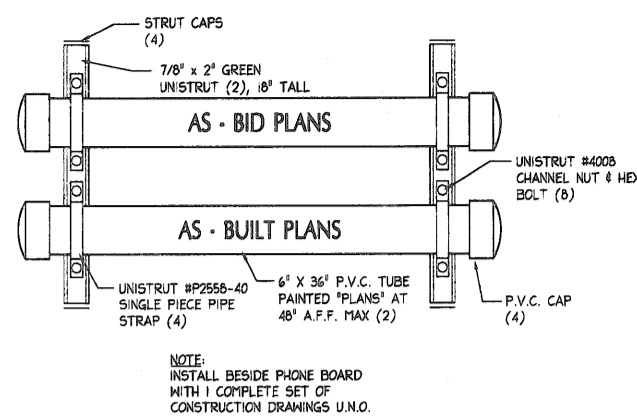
STRUT CAPS (4)

7/8" x 2" GREEN UNISTRUT (2), 18" TALL

AS - BID PLANS

UNISTRUT #4008 CHANNEL NUT & HEX BOLT (8)

AS - BUILT PLANS

UNISTRUT #P2558-40 SINGLE PIECE PIPE STRAP (4)

6" X 36" P.V.C. TUBE PAINTED "PLANS" AT 48" A.F.F. MAX (2)

P.V.C. CAP (4)

NOTE:
INSTALL BESIDE PHONE BOARD WITH 1 COMPLETE SET OF CONSTRUCTION DRAWINGS U.N.O.